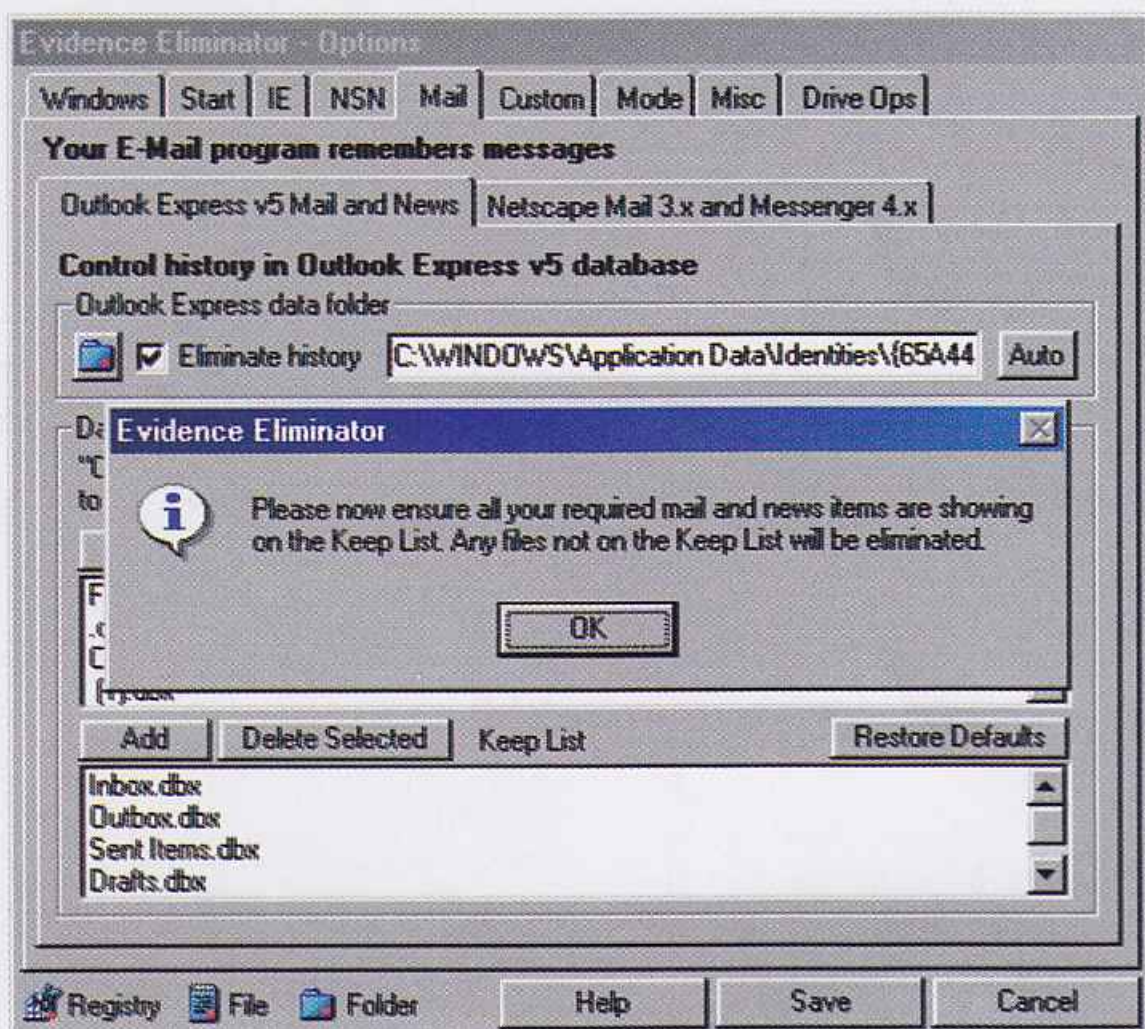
Evidence Eliminator - Options

Windows | Start | IE | NSN | Mail | Custom | Mode | Misc | Drive Ops

Your E-Mail program remembers messages

Outlook Express v5 Mail and News | Netscape Mail 3.x and Messenger 4.x

Control history in Outlook Express v5 database

Outlook Express data folder

Eliminate history C:\WINDOWS\Application Data\Identities\{65A44 Auto

Da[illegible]
"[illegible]
to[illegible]

F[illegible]
.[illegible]
C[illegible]
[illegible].dbx

Evidence Eliminator

Please now ensure all your required mail and news items are showing on the Keep List. Any files not on the Keep List will be eliminated.

OK

Add | Delete Selected | Keep List | Restore Defaults

Inbox.dbx
Outbox.dbx
Sent Items.dbx
Drafts.dbx

Registry File Folder Help Save Cancel